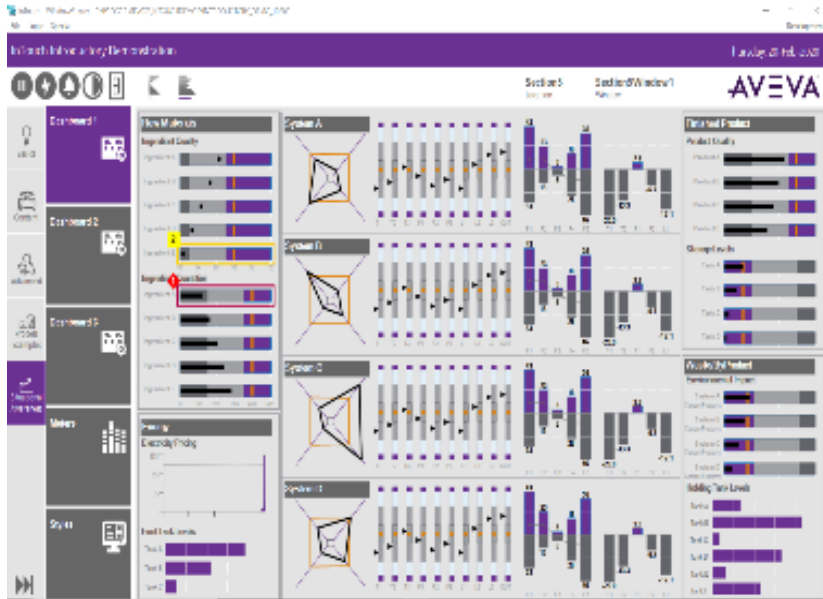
InTouch Information Demonstration

Tuesday 28 Feb 2023

Section 5

Section/Window 1

AVEVA

Dashboard 1

Dashboard 2

Dashboard 3

Meters

Styles

Raw Materials

Ingredient Quality

Ingredient Inventories

Energy

Electricity Trending

Fuel Tank Levels

Tank 1

Tank 2

Tank 3

System A

System B

System C

System D

Finished Product

Product Quality

Product 1

Product 2

Product 3

Product 4

Storage Levels

Tank 1

Tank 2

Tank 3

Tank 4

Waste Treatment

Holding Tank Levels

Tank A

Tank B

Tank C

Tank D

Tank E

Tank F